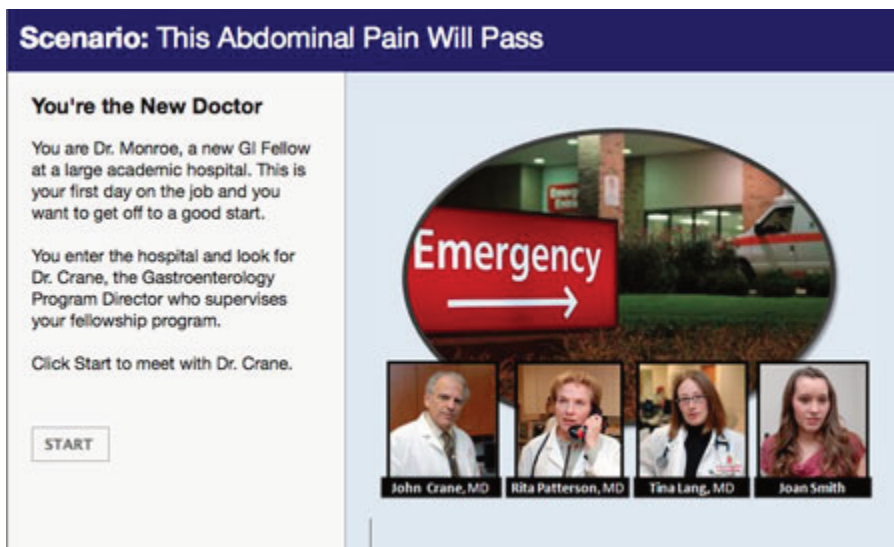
Scenario: This Abdominal Pain Will Pass

You're the New Doctor

You are Dr. Monroe, a new GI Fellow at a large academic hospital. This is your first day on the job and you want to get off to a good start.

You enter the hospital and look for Dr. Crane, the Gastroenterology Program Director who supervises your fellowship program.

Click Start to meet with Dr. Crane.

START

Emergency

John Crane, MD

Rita Patterson, MD

Tina Lang, MD

Joan Smith